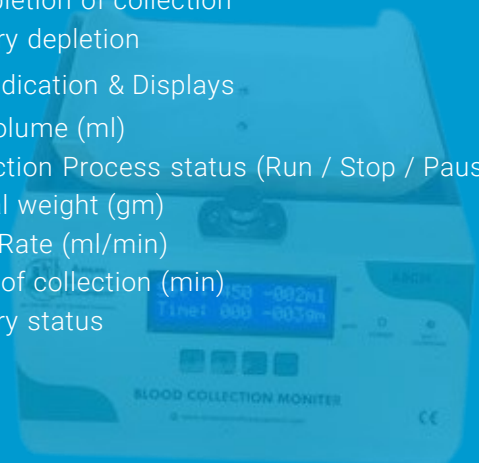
pletion of collection
ry depletion
dication & Displays
olume (ml)
ction Process status (Run / Stop / Paus
l weight (gm)
Rate (ml/min)
of collection (min)
ry status

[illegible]450 -002ml
Time: 000 -0039m

BLOOD COLLECTION MONITER

CE